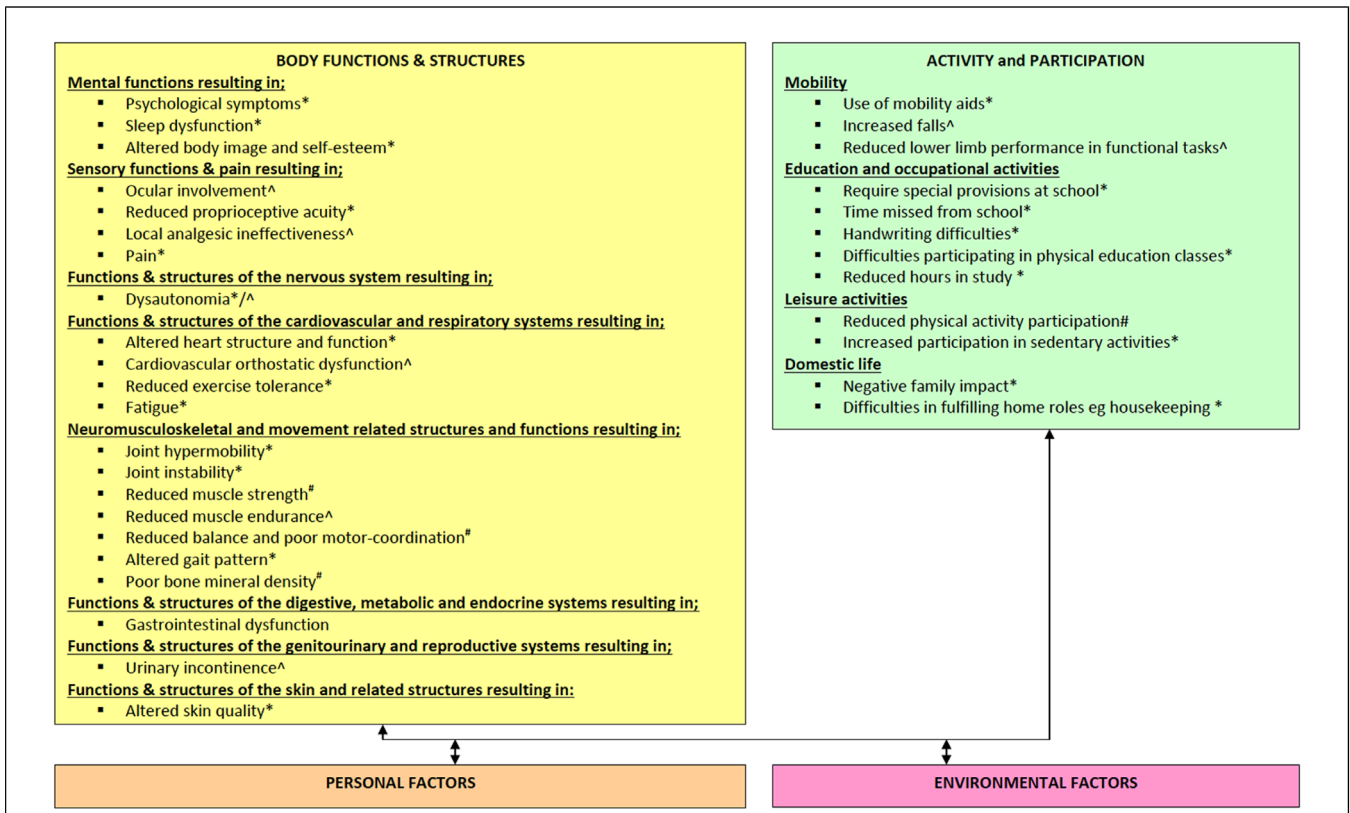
BODY FUNCTIONS & STRUCTURES

Mental functions resulting in;
- Psychological symptoms*
- Sleep dysfunction*
- Altered body image and self-esteem*

Sensory functions & pain resulting in;
- Ocular involvement^
- Reduced proprioceptive acuity*
- Local analgesic ineffectiveness^
- Pain*

Functions & structures of the nervous system resulting in;
- Dysautonomia*/^

Functions & structures of the cardiovascular and respiratory systems resulting in;
- Altered heart structure and function*
- Cardiovascular orthostatic dysfunction^
- Reduced exercise tolerance*
- Fatigue*

Neuromusculoskeletal and movement related structures and functions resulting in;
- Joint hypermobility*
- Joint instability*
- Reduced muscle strength#
- Reduced muscle endurance^
- Reduced balance and poor motor-coordination#
- Altered gait pattern*
- Poor bone mineral density#

Functions & structures of the digestive, metabolic and endocrine systems resulting in;
- Gastrointestinal dysfunction

Functions & structures of the genitourinary and reproductive systems resulting in;
- Urinary incontinence^

Functions & structures of the skin and related structures resulting in:
- Altered skin quality*

ACTIVITY and PARTICIPATION

Mobility
- Use of mobility aids*
- Increased falls^
- Reduced lower limb performance in functional tasks^

Education and occupational activities
- Require special provisions at school*
- Time missed from school*
- Handwriting difficulties*
- Difficulties participating in physical education classes*
- Reduced hours in study *

Leisure activities
- Reduced physical activity participation#
- Increased participation in sedentary activities*

Domestic life
- Negative family impact*
- Difficulties in fulfilling home roles eg housekeeping *

PERSONAL FACTORS

ENVIRONMENTAL FACTORS